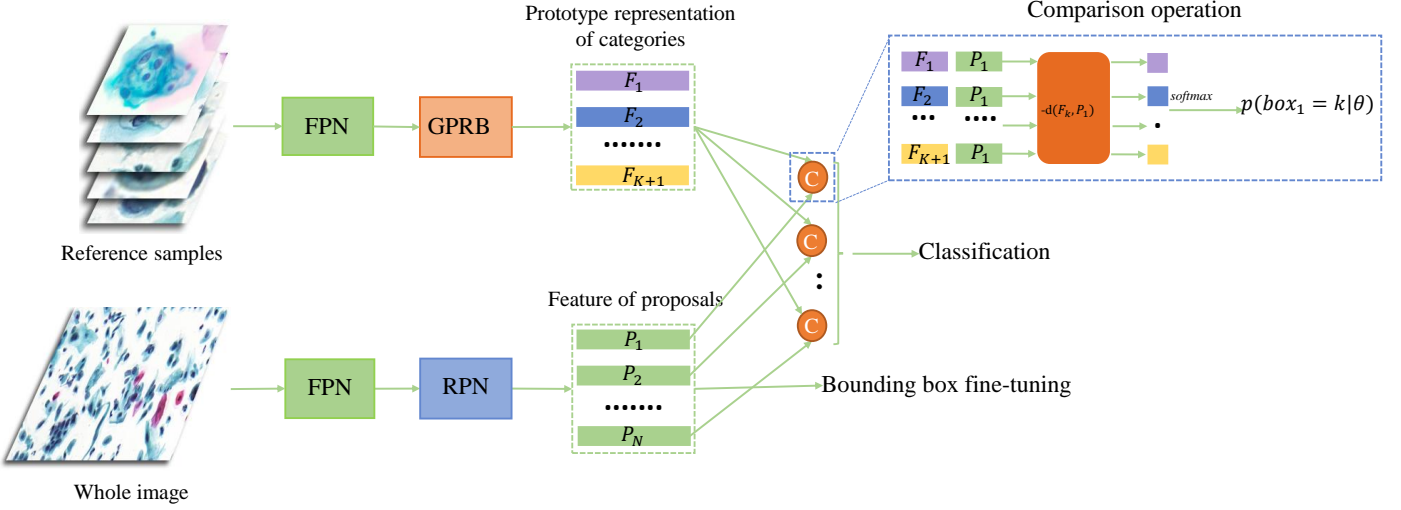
Prototype representation of categories

Comparison operation

$F_1$ $P_1$

$F_2$ $P_1$

••• ••••

$F_{K+1}$ $P_1$

$-d(F_k, P_1)$

softmax

•

$p(box_1 = k|\theta)$

FPN

GPRB

$F_1$

$F_2$

•••••••

$F_{K+1}$

C

C

C

:

Classification

Reference samples

Feature of proposals

$P_1$

$P_2$

•••••••

$P_N$

FPN

RPN

Bounding box fine-tuning

Whole image